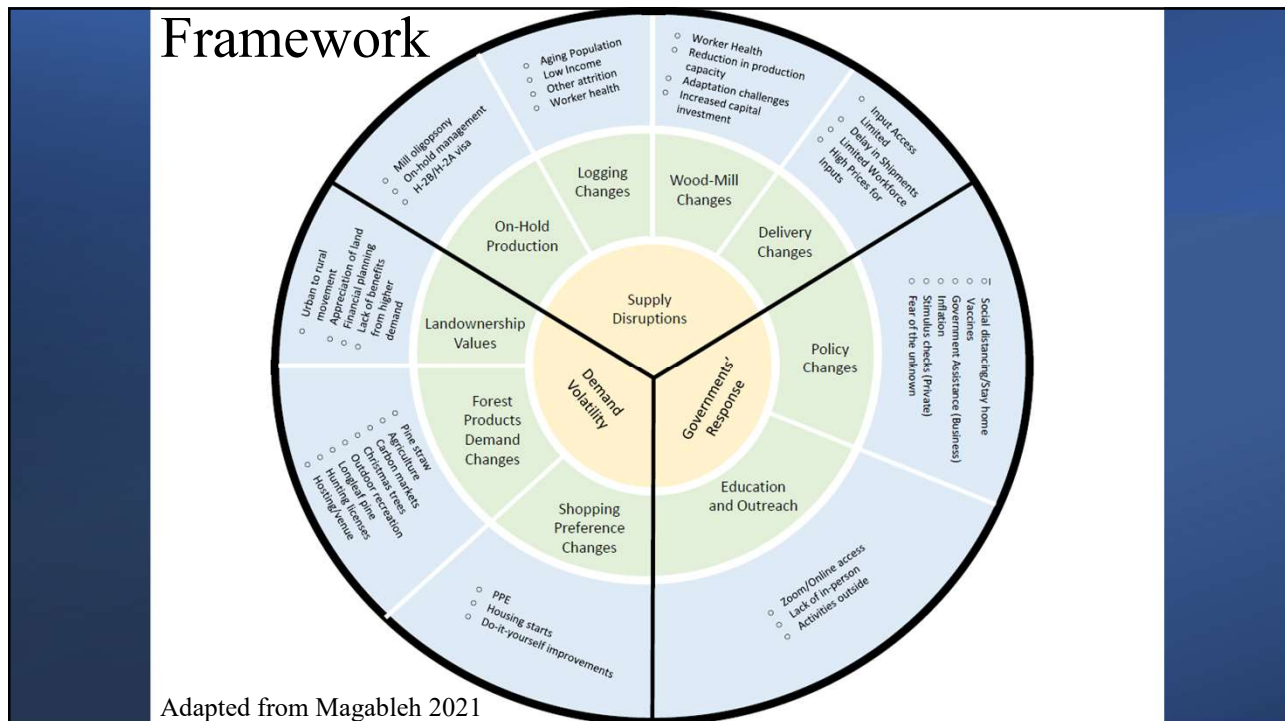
Framework

Supply Disruptions

Demand Volatility

Governments' Response

Logging Changes

Wood-Mill Changes

Delivery Changes

On-Hold Production

Landownership Values

Forest Products Demand Changes

Shopping Preference Changes

Policy Changes

Education and Outreach

○ Aging Population
○ Low Income
○ Other attrition
○ Worker health

○ Worker Health
○ Reduction in production capacity
○ Adaptation challenges
○ Increased capital investment

○ Input Access Limited
○ Delay in Shipments
○ Limited Workforce
○ High Prices for inputs

○ Mill oligopsony
○ On-hold management
○ H-2B/H-2A visa

○ Urban to rural movement
○ Appreciation of land
○ Financial planning
○ Lack of benefits from higher demand

○ Social distancing/Stay home
○ Vaccines
○ Government Assistance (Business)
○ Inflation
○ Stimulus checks (Private)
○ Fear of the unknown

○ Pine straw
○ Agriculture
○ Carbon markets
○ Christmas trees
○ Outdoor recreation
○ Longleaf pine
○ Hunting licenses
○ Hosting/venue

○ PPE
○ Housing starts
○ Do-it-yourself improvements

○ Zoom/Online access
○ Lack of in-person
○ Activities outside

Adapted from Magableh 2021